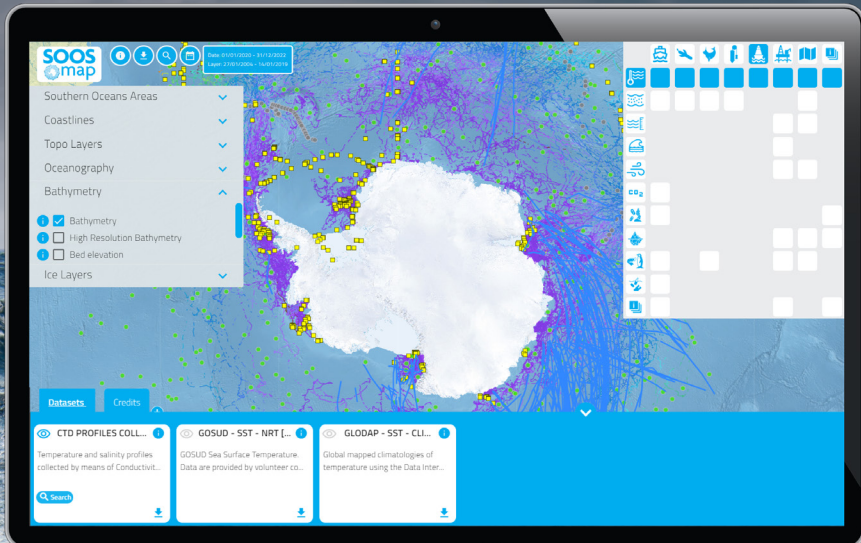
SOOS map

Date: 01/01/2020 - 31/12/2022
Layer: 27/01/2006 - 14/01/2018

Southern Oceans Areas
Coastlines
Topo Layers
Oceanography
Bathymetry
Bathymetry
High Resolution Bathymetry
Bed elevation
Ice Layers

$CO_2$

Datasets
Credits

CTD PROFILES COLL...
Temperature and salinity profiles collected by means of Conductivit...
Search

GOSUD - SST - NRT [...
GOSUD Sea Surface Temperature. Data are provided by volunteer co...

GLODAP - SST - CLI...
Global mapped climatologies of temperature using the Data Inter...